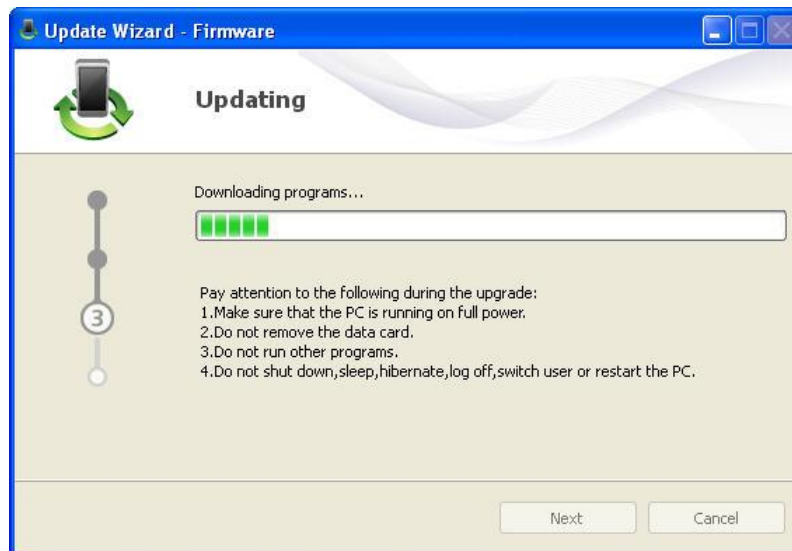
Update Wizard - Firmware

Updating

Downloading programs...

3

Pay attention to the following during the upgrade:
1.Make sure that the PC is running on full power.
2.Do not remove the data card.
3.Do not run other programs.
4.Do not shut down,sleep,hibernate,log off,switch user or restart the PC.

Next

Cancel